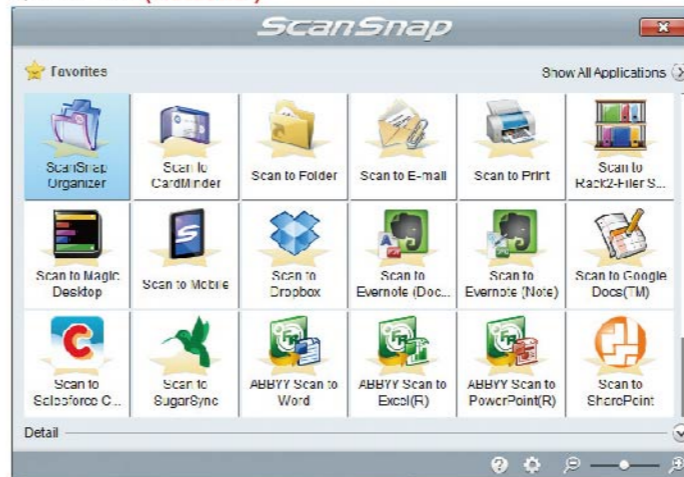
ScanSnap

Favorites

Show All Applications

ScanSnap Organizer

Scan to CardMinder

Scan to Folder

Scan to E-mail

Scan to Print

Scan to Rack2-Filer S...

Scan to Magic Desktop

Scan to Mobile

Scan to Dropbox

Scan to Evernote (Doc...

Scan to Evernote (Note)

Scan to Google Docs(TM)

Scan to Salesforce C...

Scan to SugarSync

ABBYY Scan to Word

ABBYY Scan to Excel(R)

ABBYY Scan to PowerPoint(R)

Scan to SharePoint

Detail